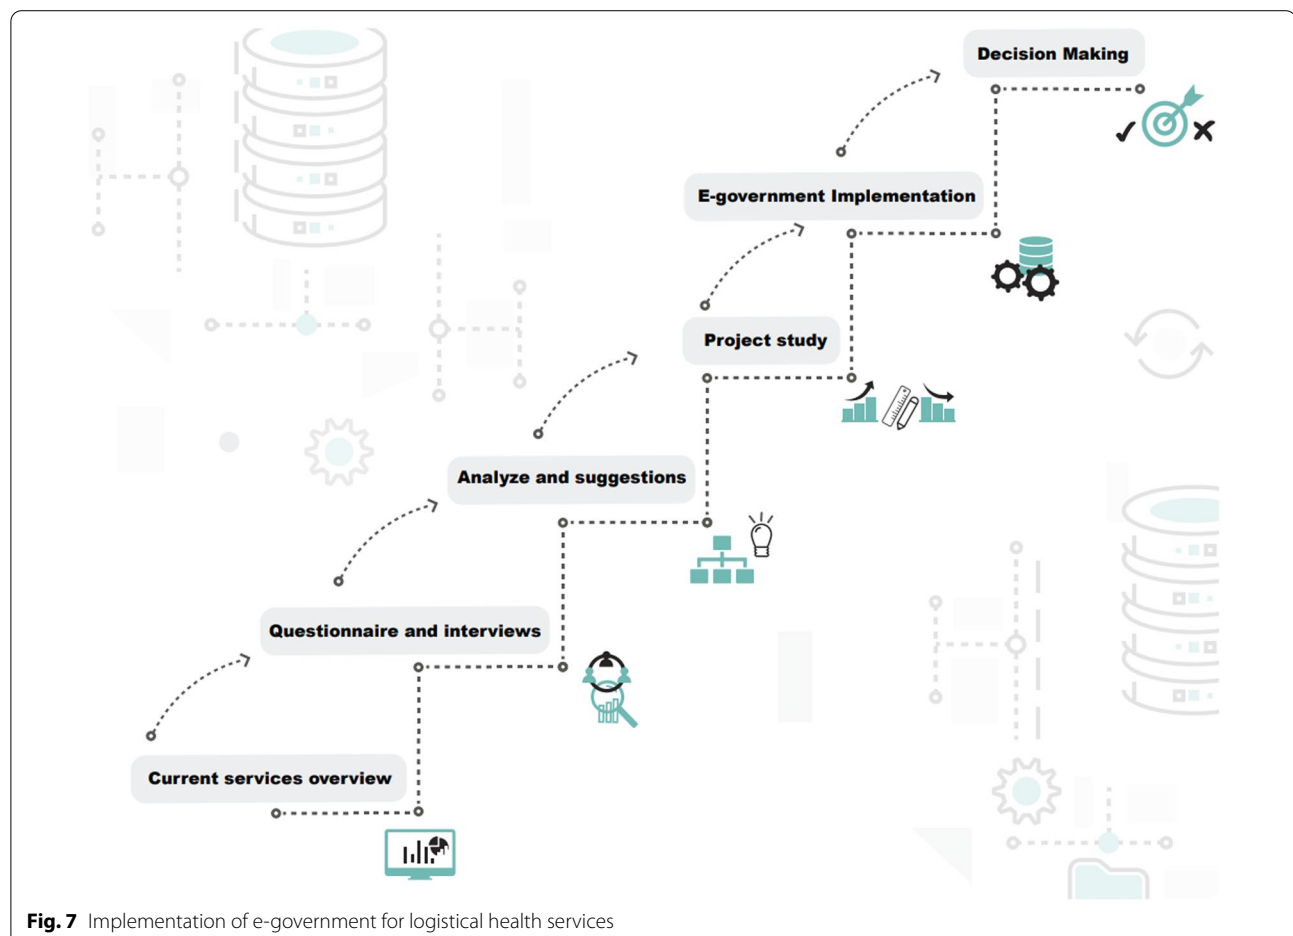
Decision Making

E-government Implementation

Project study

Analyze and suggestions

Questionnaire and interviews

Current services overview

**Fig. 7** Implementation of e-government for logistical health services